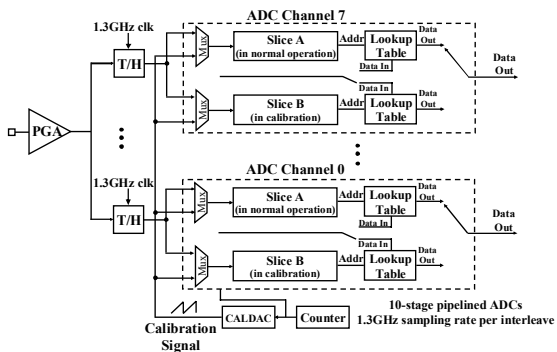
ADC Channel 7

1.3GHz clk

T/H

Mux

Slice A (in normal operation)

Addr

Lookup Table

Data Out

Data In

Data Out

Data In

Mux

Slice B (in calibration)

Addr

Lookup Table

PGA

ADC Channel 0

1.3GHz clk

T/H

Mux

Slice A (in normal operation)

Addr

Lookup Table

Data Out

Data In

Data Out

Data In

Mux

Slice B (in calibration)

Addr

Lookup Table

CALDAC

Counter

Calibration Signal

10-stage pipelined ADCs
1.3GHz sampling rate per interleave